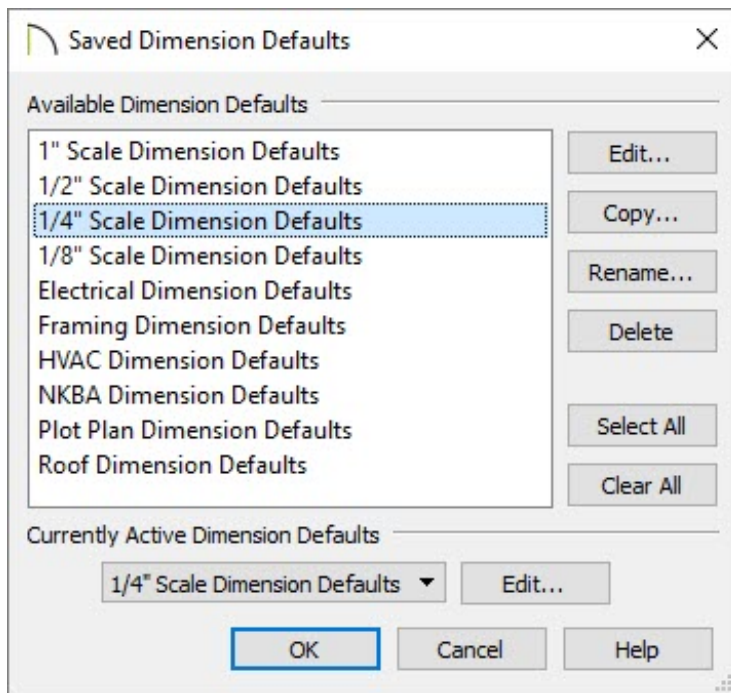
Saved Dimension Defaults

Available Dimension Defaults

1" Scale Dimension Defaults
1/2" Scale Dimension Defaults
1/4" Scale Dimension Defaults
1/8" Scale Dimension Defaults
Electrical Dimension Defaults
Framing Dimension Defaults
HVAC Dimension Defaults
NKBA Dimension Defaults
Plot Plan Dimension Defaults
Roof Dimension Defaults

Edit...
Copy...
Rename...
Delete
Select All
Clear All

Currently Active Dimension Defaults

1/4" Scale Dimension Defaults
Edit...

OK
Cancel
Help